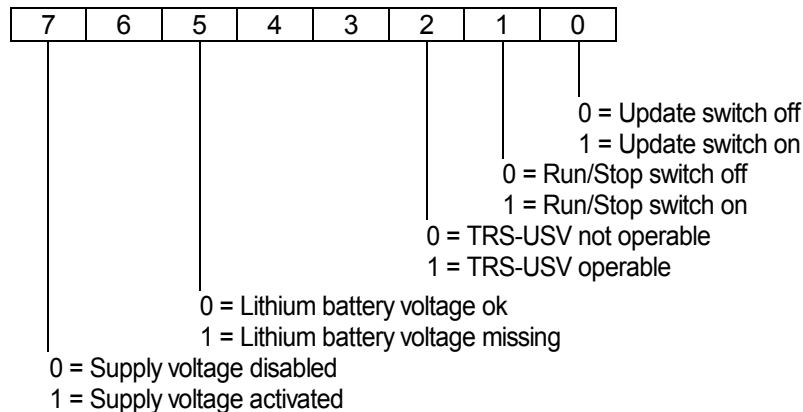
| 7 | 6 | 5 | 4 | 3 | 2 | 1 | 0 |
|---|---|---|---|---|---|---|---|

0 = Update switch off
1 = Update switch on

0 = Run/Stop switch off
1 = Run/Stop switch on

0 = TRS-USV not operable
1 = TRS-USV operable

0 = Lithium battery voltage ok
1 = Lithium battery voltage missing

0 = Supply voltage disabled
1 = Supply voltage activated